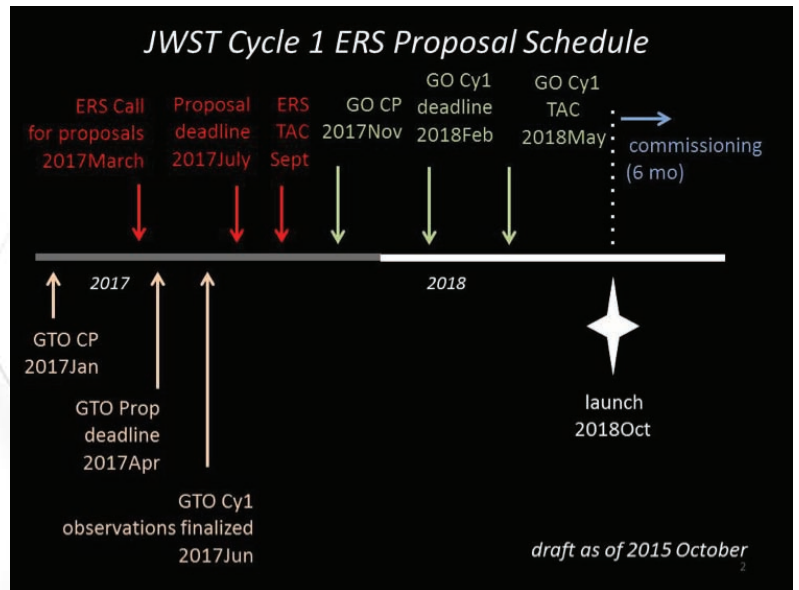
JWST Cycle 1 ERS Proposal Schedule

ERS Call for proposals 2017March

Proposal deadline 2017July

ERS TAC Sept

GO CP 2017Nov

GO Cy1 deadline 2018Feb

GO Cy1 TAC 2018May

commissioning (6 mo)

2017

2018

GTO CP 2017Jan

GTO Prop deadline 2017Apr

GTO Cy1 observations finalized 2017Jun

launch 2018Oct

draft as of 2015 October

2